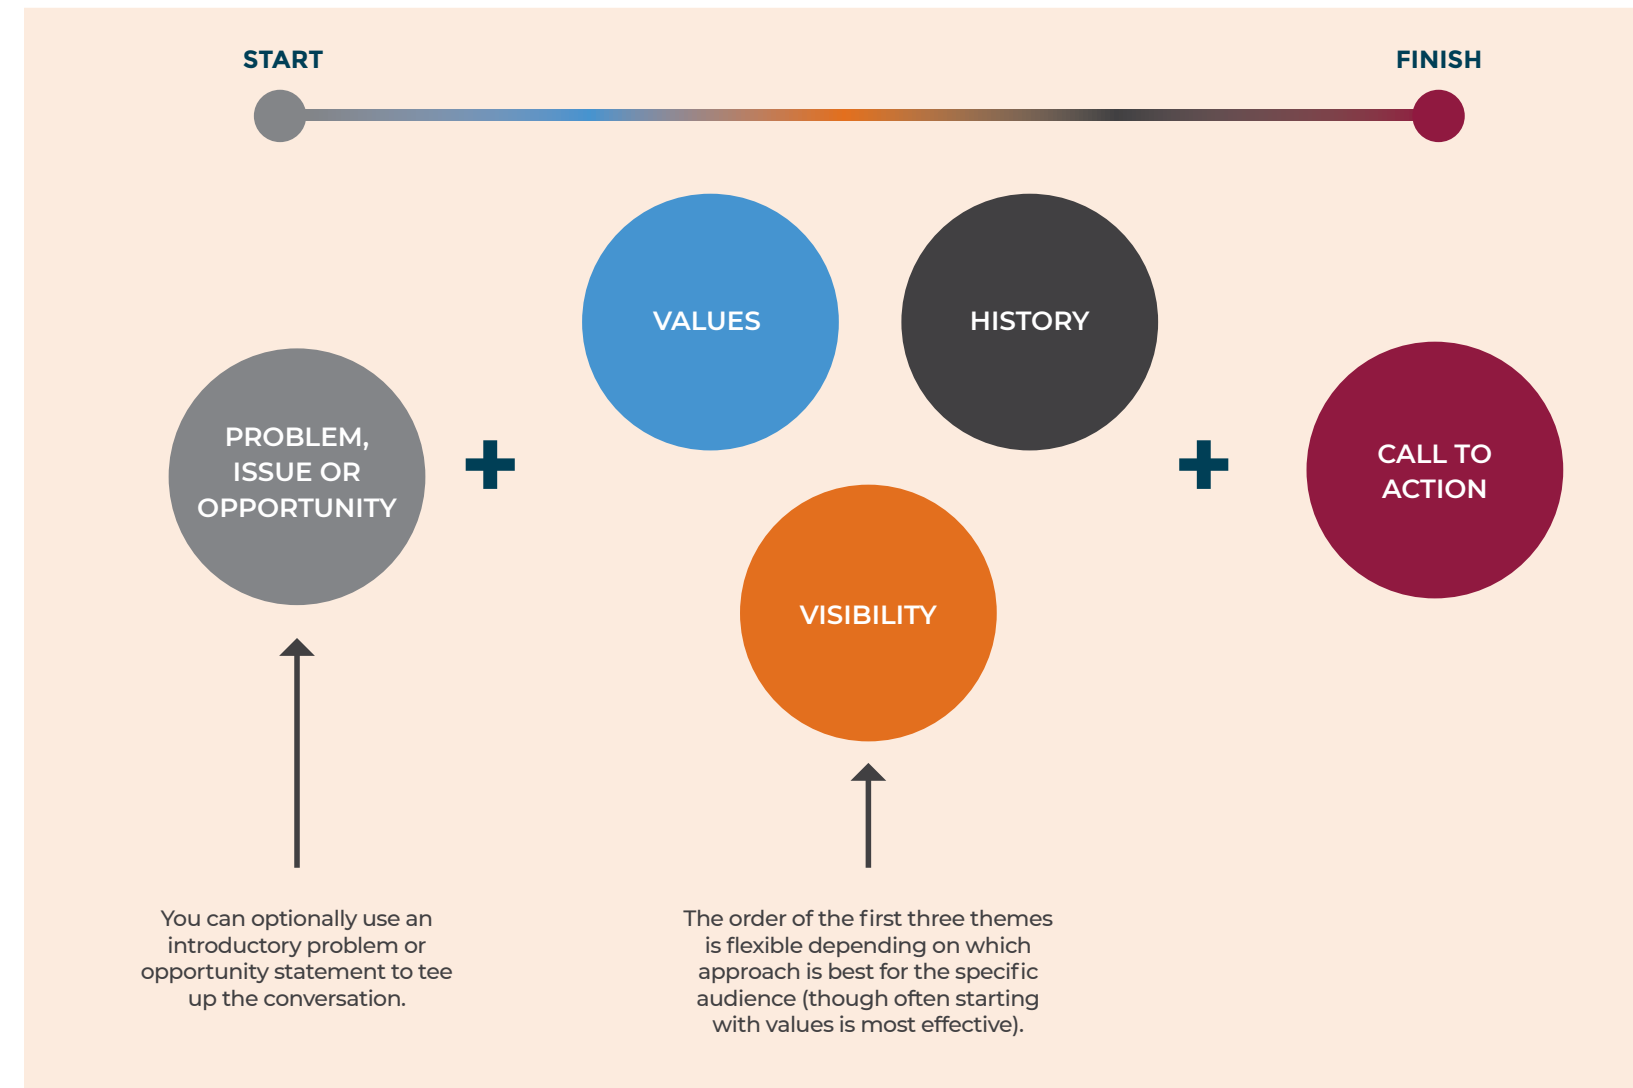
START

FINISH

VALUES

HISTORY

PROBLEM, ISSUE OR OPPORTUNITY

+

+

CALL TO ACTION

VISIBILITY

You can optionally use an introductory problem or opportunity statement to tee up the conversation.

The order of the first three themes is flexible depending on which approach is best for the specific audience (though often starting with values is most effective).